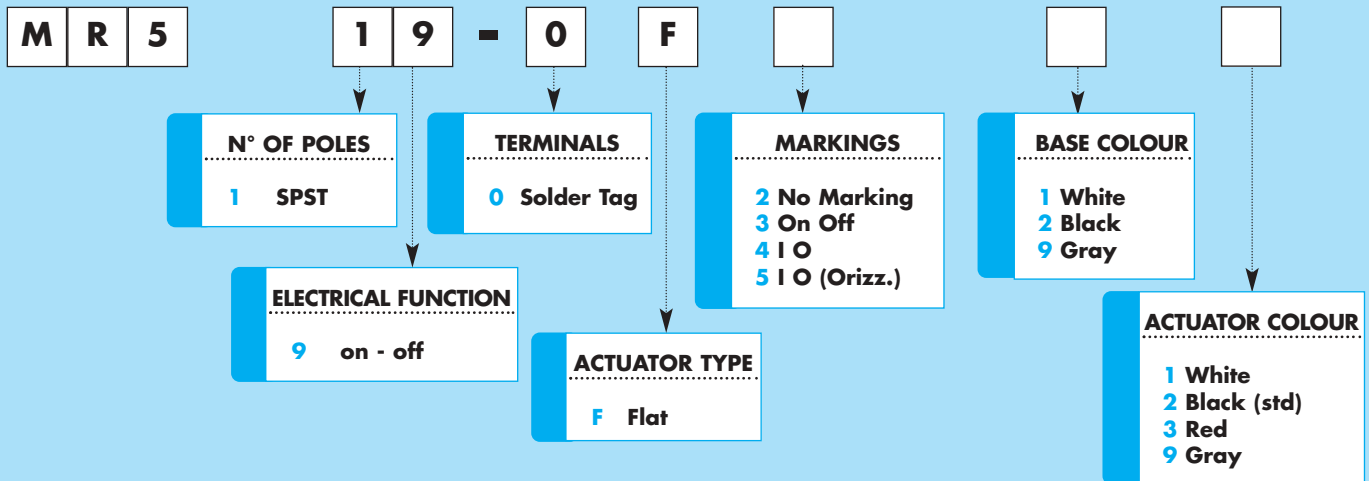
M R 5 1 9 - 0 F

N° OF POLES
1 SPST

TERMINALS
0 Solder Tag

MARKINGS
2 No Marking
3 On Off
4 I O
5 I O (Orizz.)

BASE COLOUR
1 White
2 Black
9 Gray

ELECTRICAL FUNCTION
9 on - off

ACTUATOR TYPE
F Flat

ACTUATOR COLOUR
1 White
2 Black (std)
3 Red
9 Gray